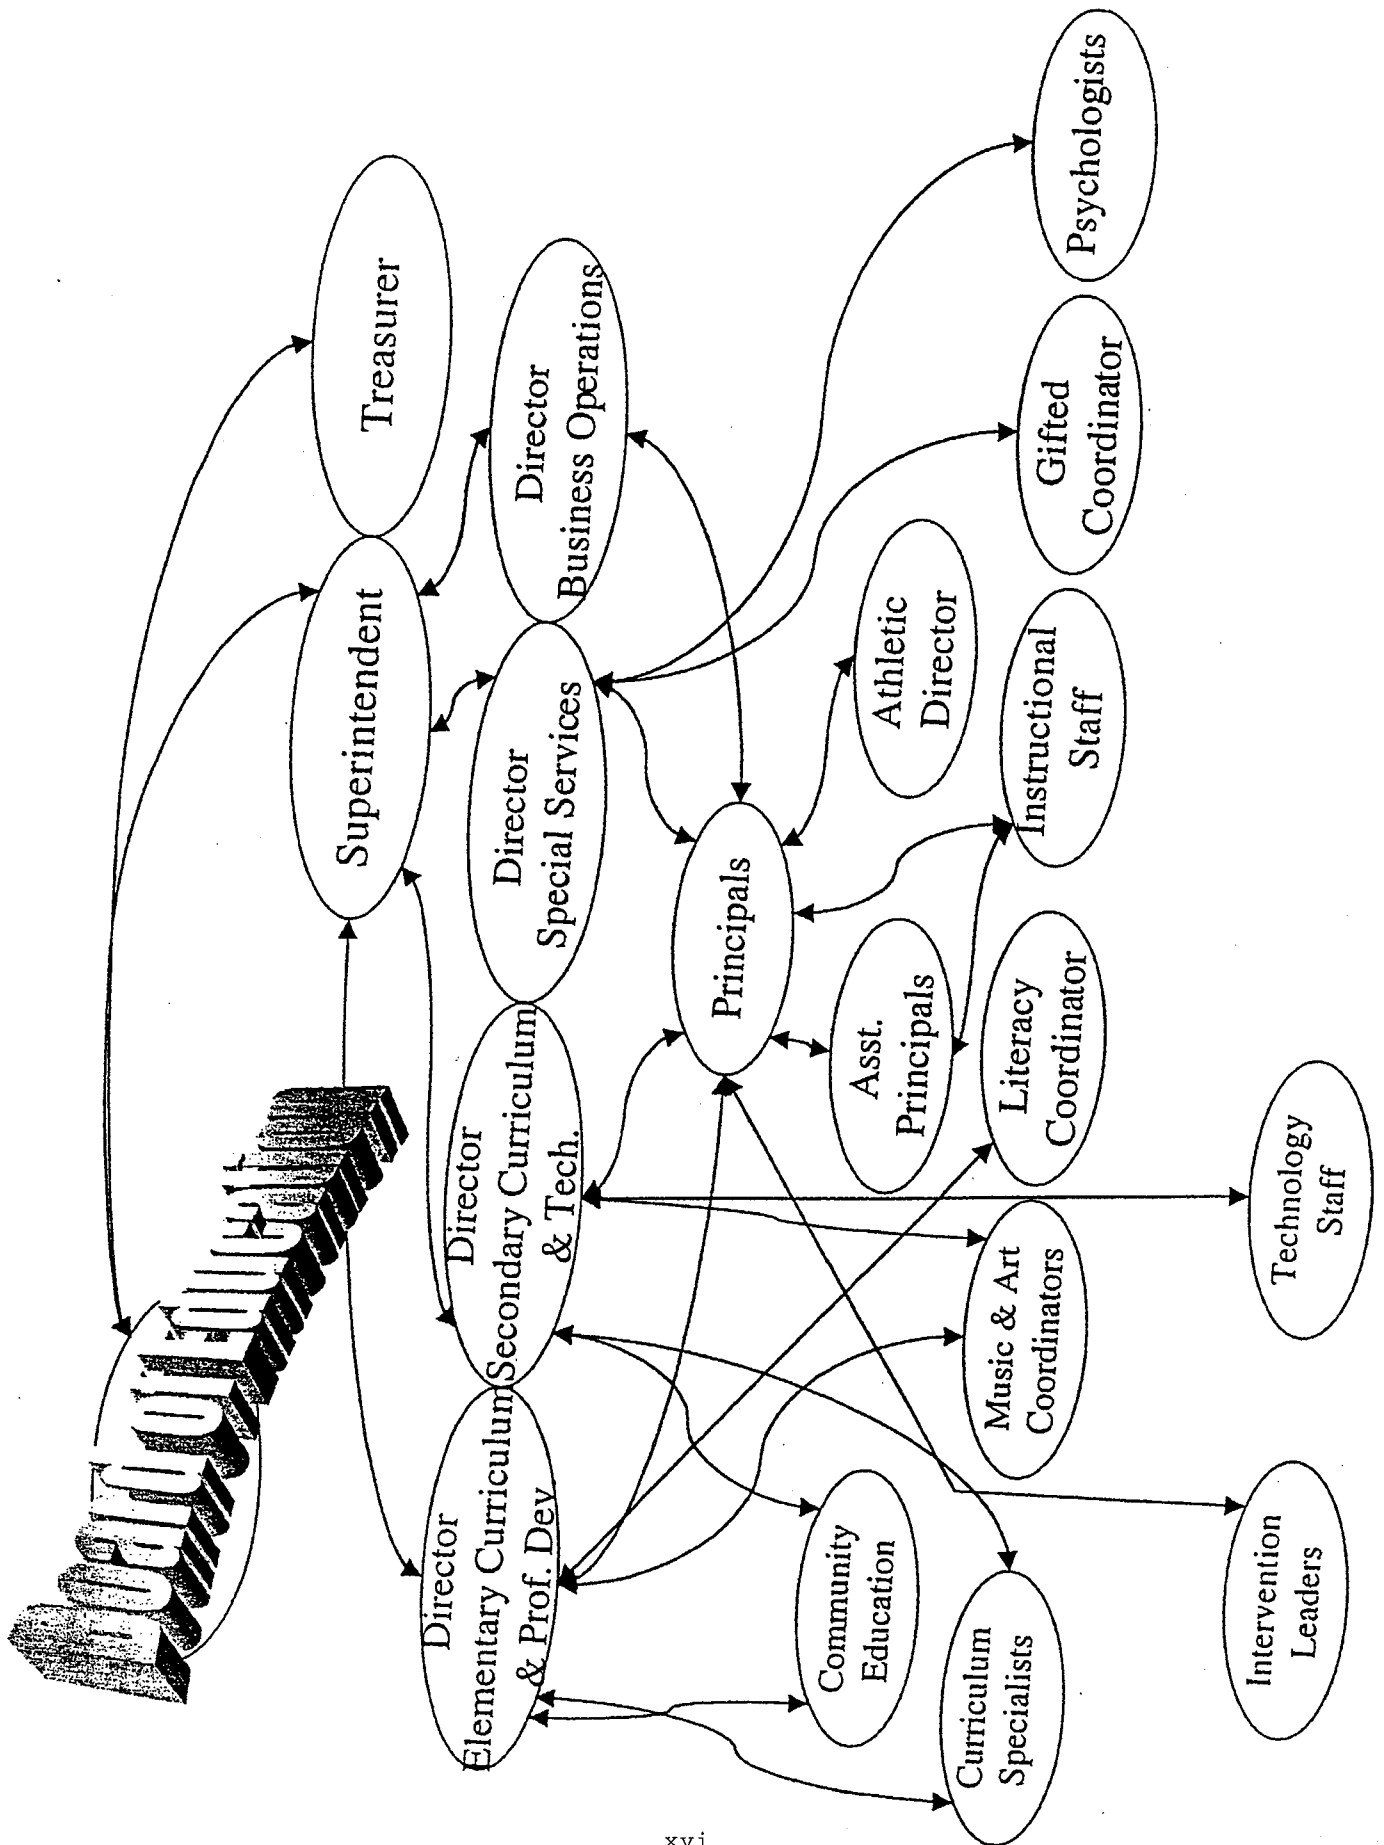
Board of Education

Superintendent

Treasurer

Director Business Operations

Director Special Services

Psychologists

Gifted Coordinator

Athletic Director

Instructional Staff

Principals

Director Secondary Curriculum & Tech.

Director Elementary Curriculum & Prof. Dev

Asst. Principals

Literacy Coordinator

Technology Staff

Music & Art Coordinators

Community Education

Curriculum Specialists

Intervention Leaders

xvi